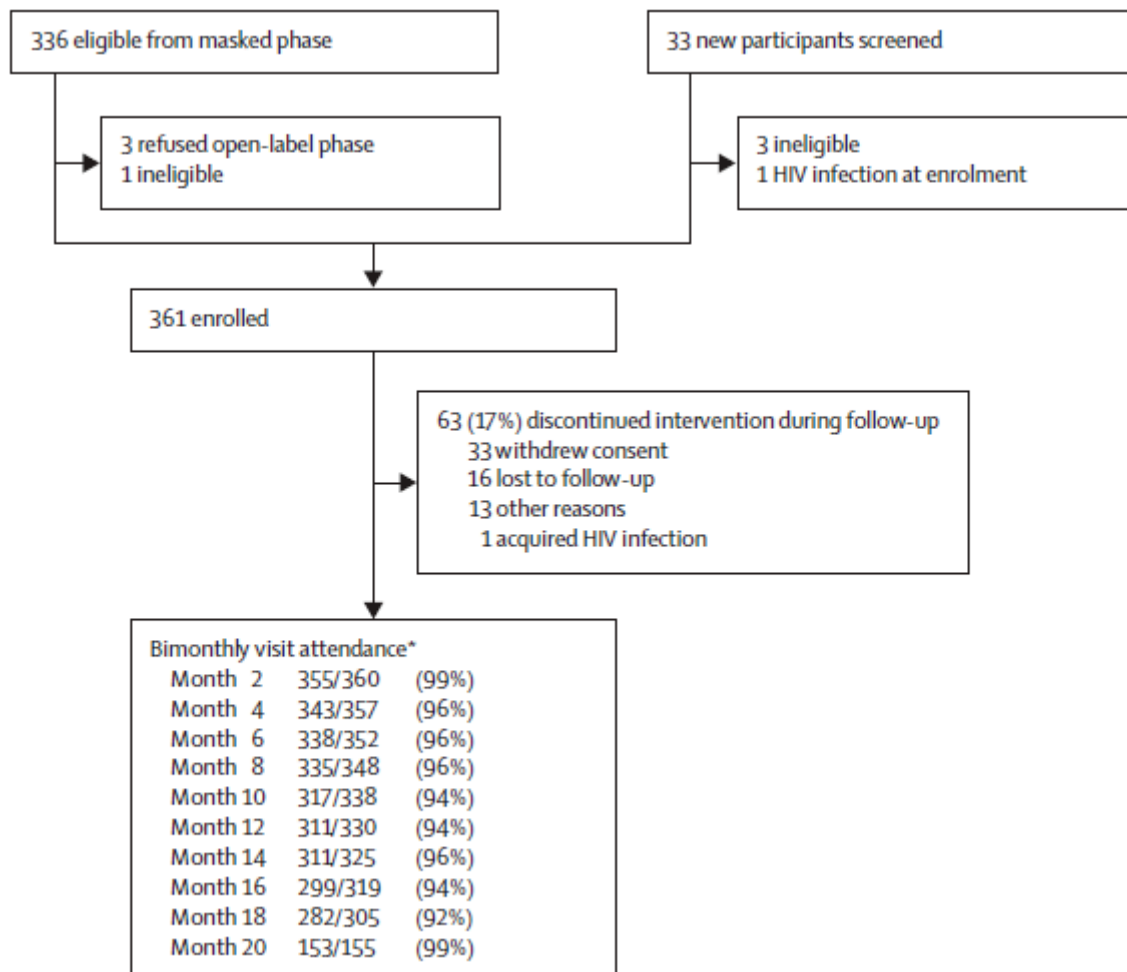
336 eligible from masked phase

33 new participants screened

3 refused open-label phase
1 ineligible

3 ineligible
1 HIV infection at enrolment

361 enrolled

63 (17%) discontinued intervention during follow-up
33 withdrew consent
16 lost to follow-up
13 other reasons
1 acquired HIV infection

Bimonthly visit attendance*

| | | |
|---|---|---|
| Month 2 | 355/360 | (99%) |
| Month 4 | 343/357 | (96%) |
| Month 6 | 338/352 | (96%) |
| Month 8 | 335/348 | (96%) |
| Month 10 | 317/338 | (94%) |
| Month 12 | 311/330 | (94%) |
| Month 14 | 311/325 | (96%) |
| Month 16 | 299/319 | (94%) |
| Month 18 | 282/305 | (92%) |
| Month 20 | 153/155 | (99%) |